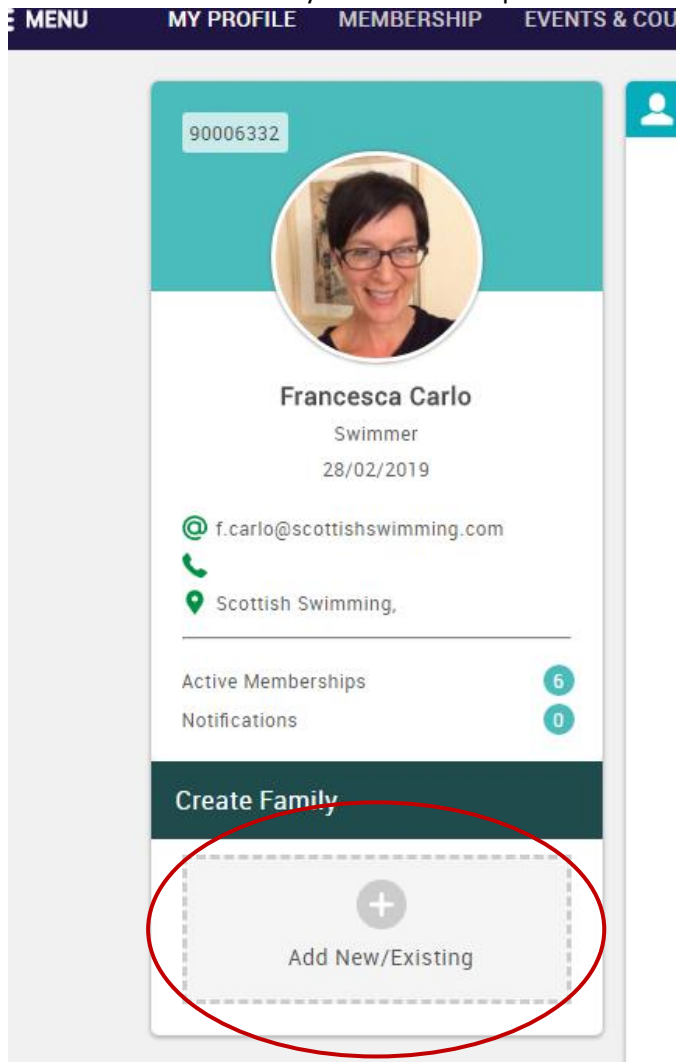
MENU MY PROFILE MEMBERSHIP EVENTS & COU

90006332

Francesca Carlo

Swimmer

28/02/2019

f.carlo@scottishswimming.com

Scottish Swimming,

Active Memberships 6

Notifications 0

Create Family

Add New/Existing